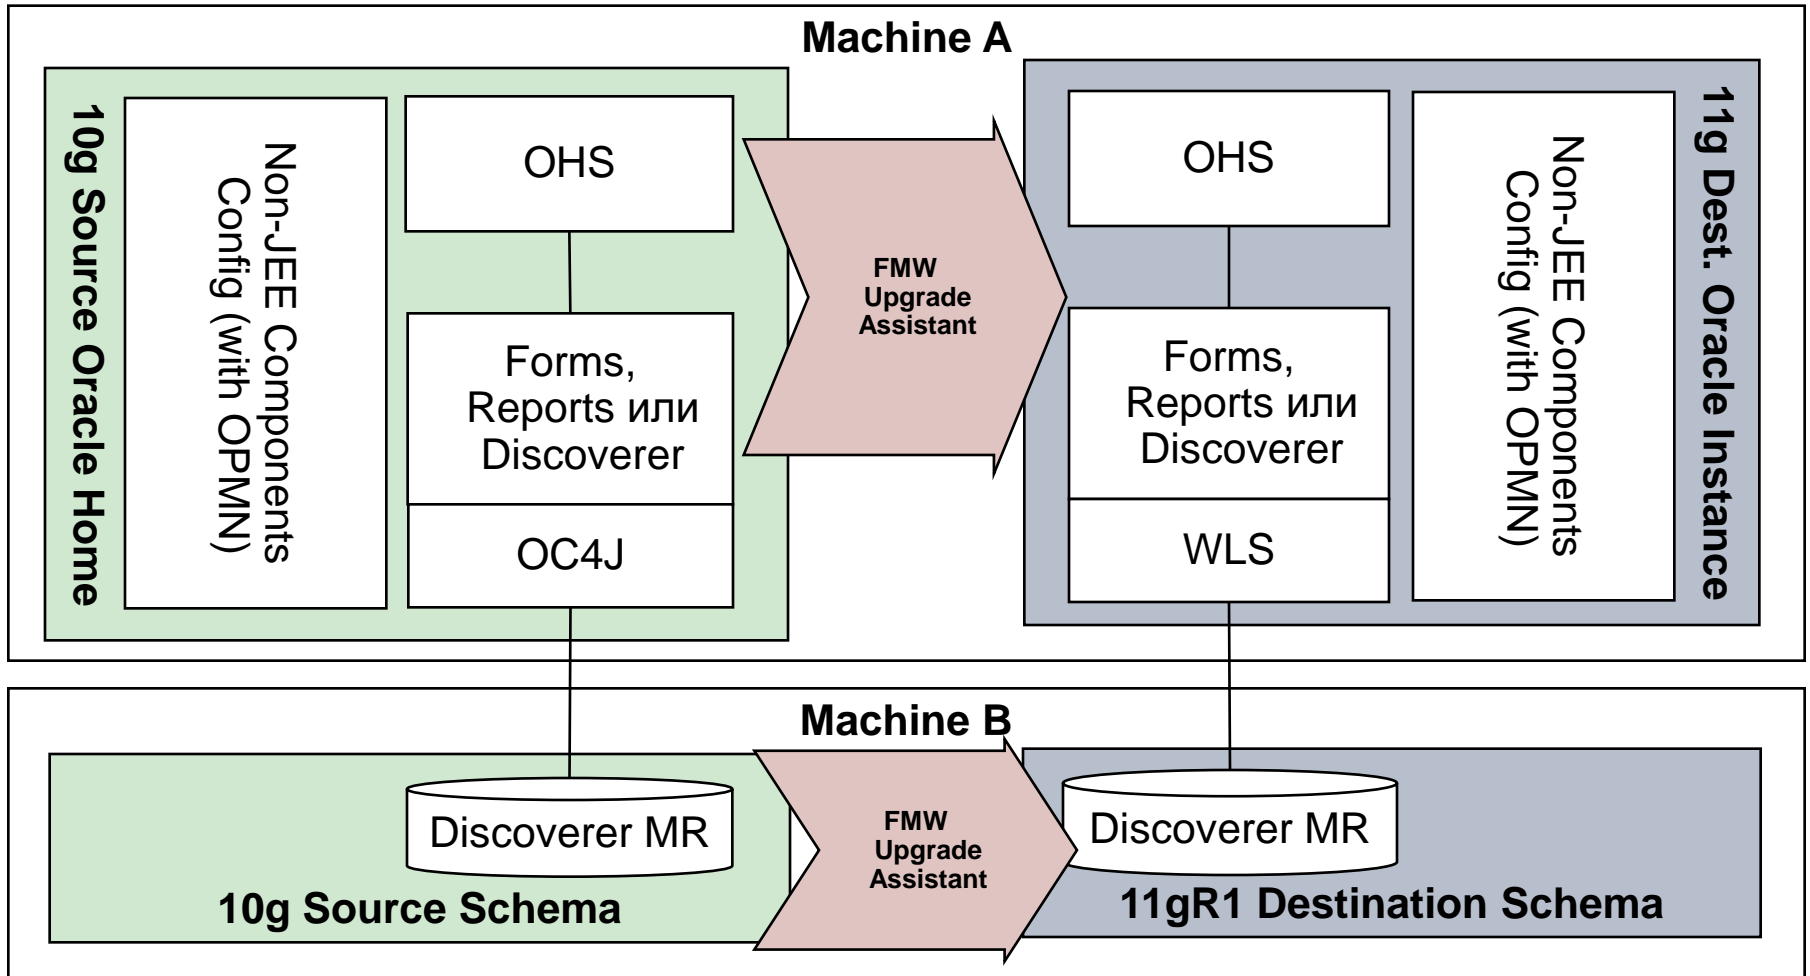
Machine A

10g Source Oracle Home

Non-JEE Components Config (with OPMN)

OHS

Forms, Reports или Discoverer

OC4J

FMW Upgrade Assistant

OHS

Forms, Reports или Discoverer

WLS

Non-JEE Components Config (with OPMN)

11g Dest. Oracle Instance

Machine B

Discoverer MR

10g Source Schema

FMW Upgrade Assistant

Discoverer MR

11gR1 Destination Schema